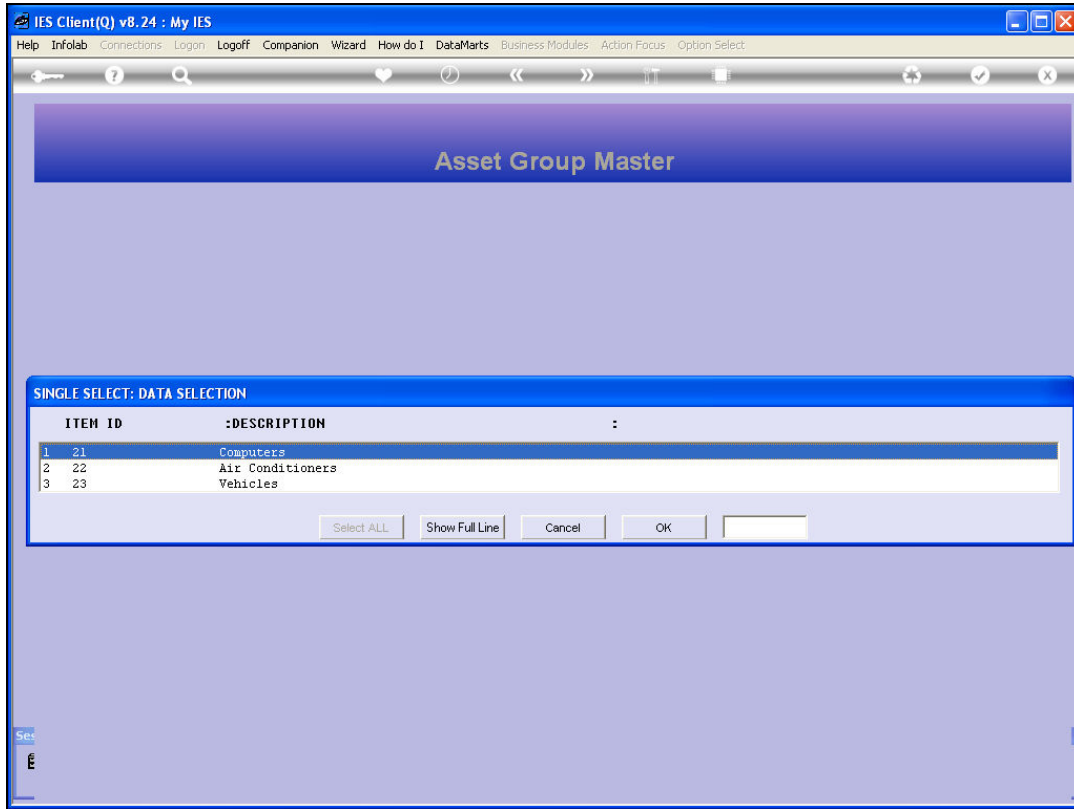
IES Client(Q) v8.24 : My IES

Help Infolab Connections Logon Logoff Companion Wizard How do I DataMarts Business Modules Action Focus Option Select

Asset Group Master

SINGLE SELECT: DATA SELECTION

| ITEM ID | :DESCRIPTION | : |
|---|---|---|
| 1 21 | Computers | |
| 2 22 | Air Conditioners | |
| 3 23 | Vehicles | |

Select ALL Show Full Line Cancel OK

Se

E